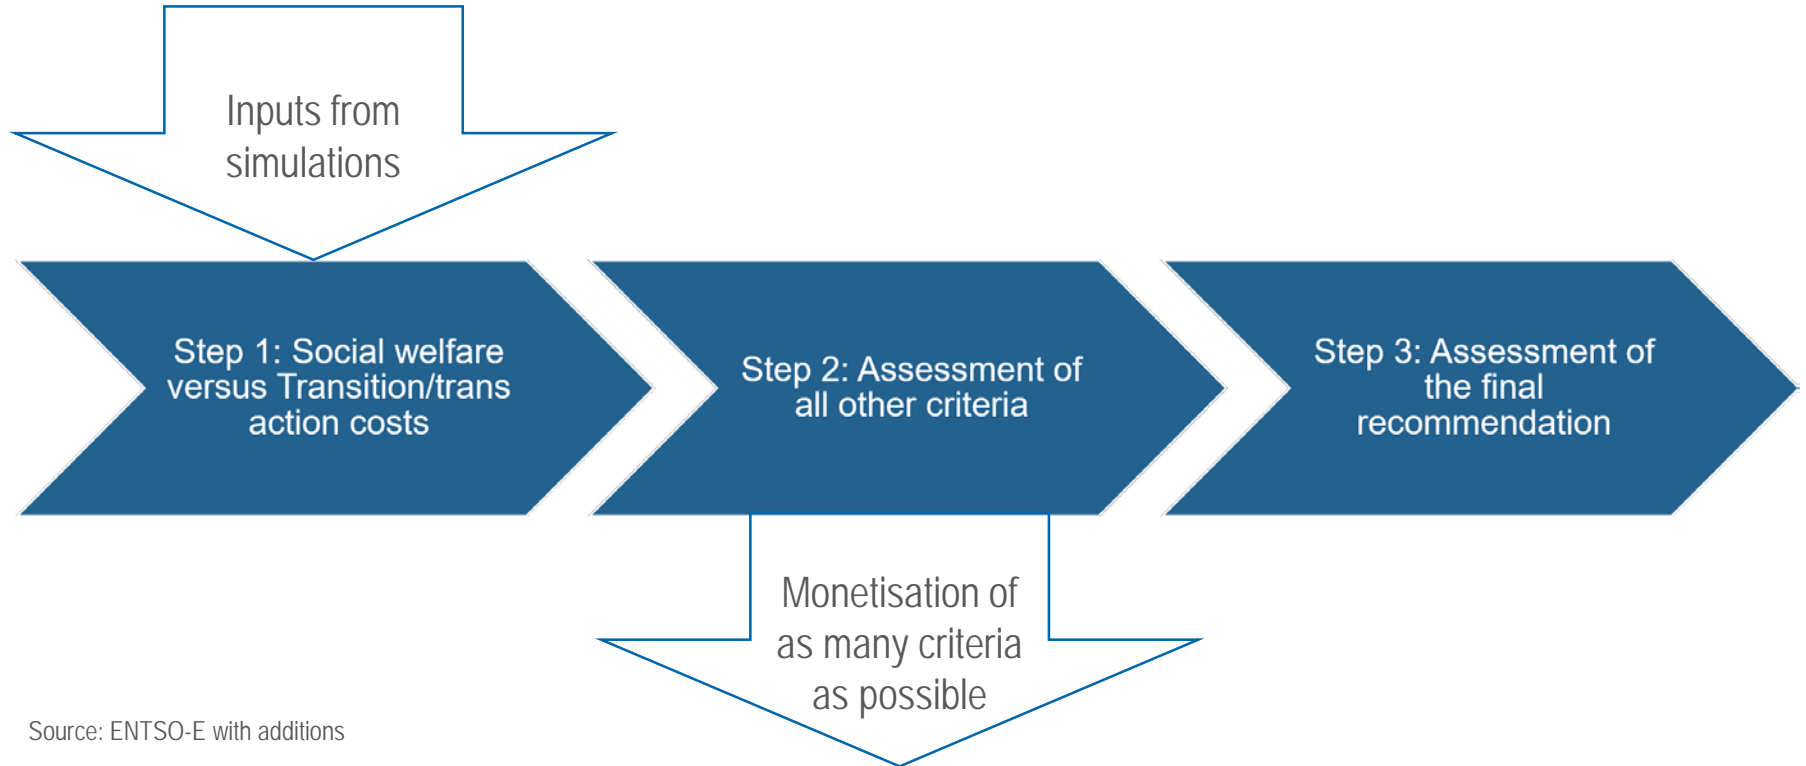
Inputs from simulations

Step 1: Social welfare versus Transition/transaction costs

Step 2: Assessment of all other criteria

Step 3: Assessment of the final recommendation

Monetisation of as many criteria as possible

Source: ENTSO-E with additions